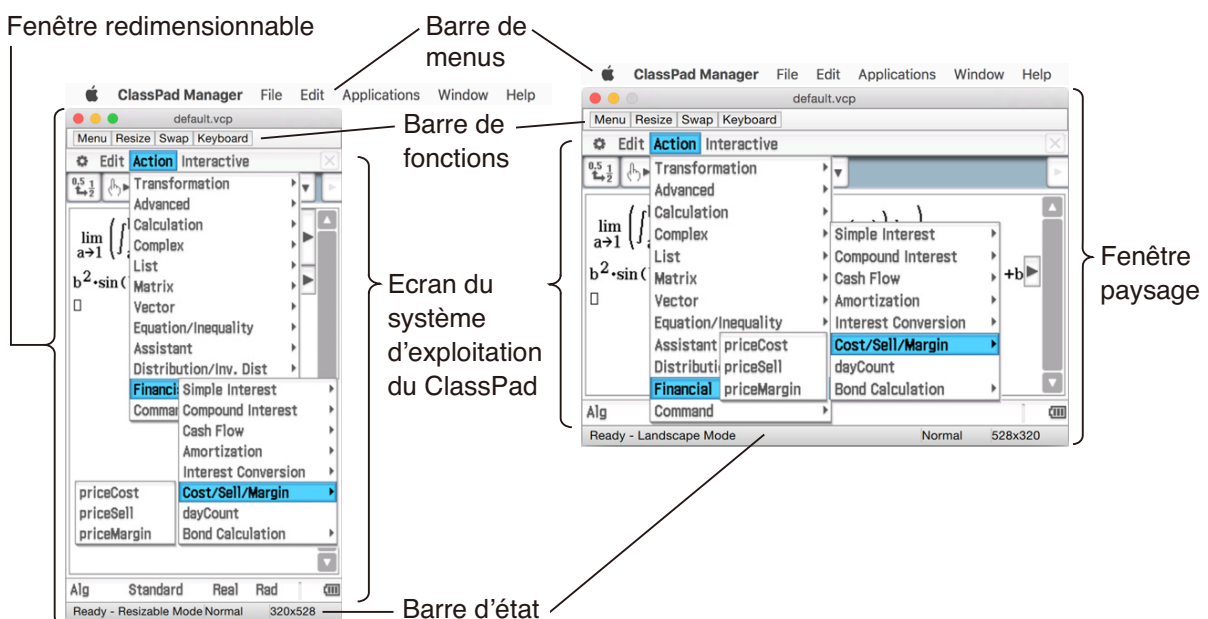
Fenêtre redimensionnable

Barre de menus

ClassPad Manager File Edit Applications Window Help

default.vcp

Menu Resize Swap Keyboard

Barre de fonctions

Edit Action Interactive

Transformation
Advanced
Calculation
Complex
List
Matrix
Vector
Equation/Inequality
Assistant
Distribution/Inv. Dist
Financial
Command

Simple Interest
Compound Interest
Cash Flow
Amortization
Interest Conversion
Cost/Sell/Margin
dayCount
Bond Calculation

priceCost
priceSell
priceMargin

$\lim_{a\to1}$

$b^2\cdot\sin($

Alg Standard Real Rad

Ready - Resizable Mode Normal 320x528

Ecran du système d'exploitation du ClassPad

ClassPad Manager File Edit Applications Window Help

default.vcp

Menu Resize Swap Keyboard

Edit Action Interactive

Transformation
Advanced
Calculation
Complex
List
Matrix
Vector
Equation/Inequality
Assistant
Distributi
Financial
Command

priceCost
priceSell
priceMargin

Simple Interest
Compound Interest
Cash Flow
Amortization
Interest Conversion
Cost/Sell/Margin
dayCount
Bond Calculation

$\lim_{a\to1}$

$b^2\cdot\sin($

+b

Alg

Ready - Landscape Mode Normal 528x320

Fenêtre paysage

Barre d'état